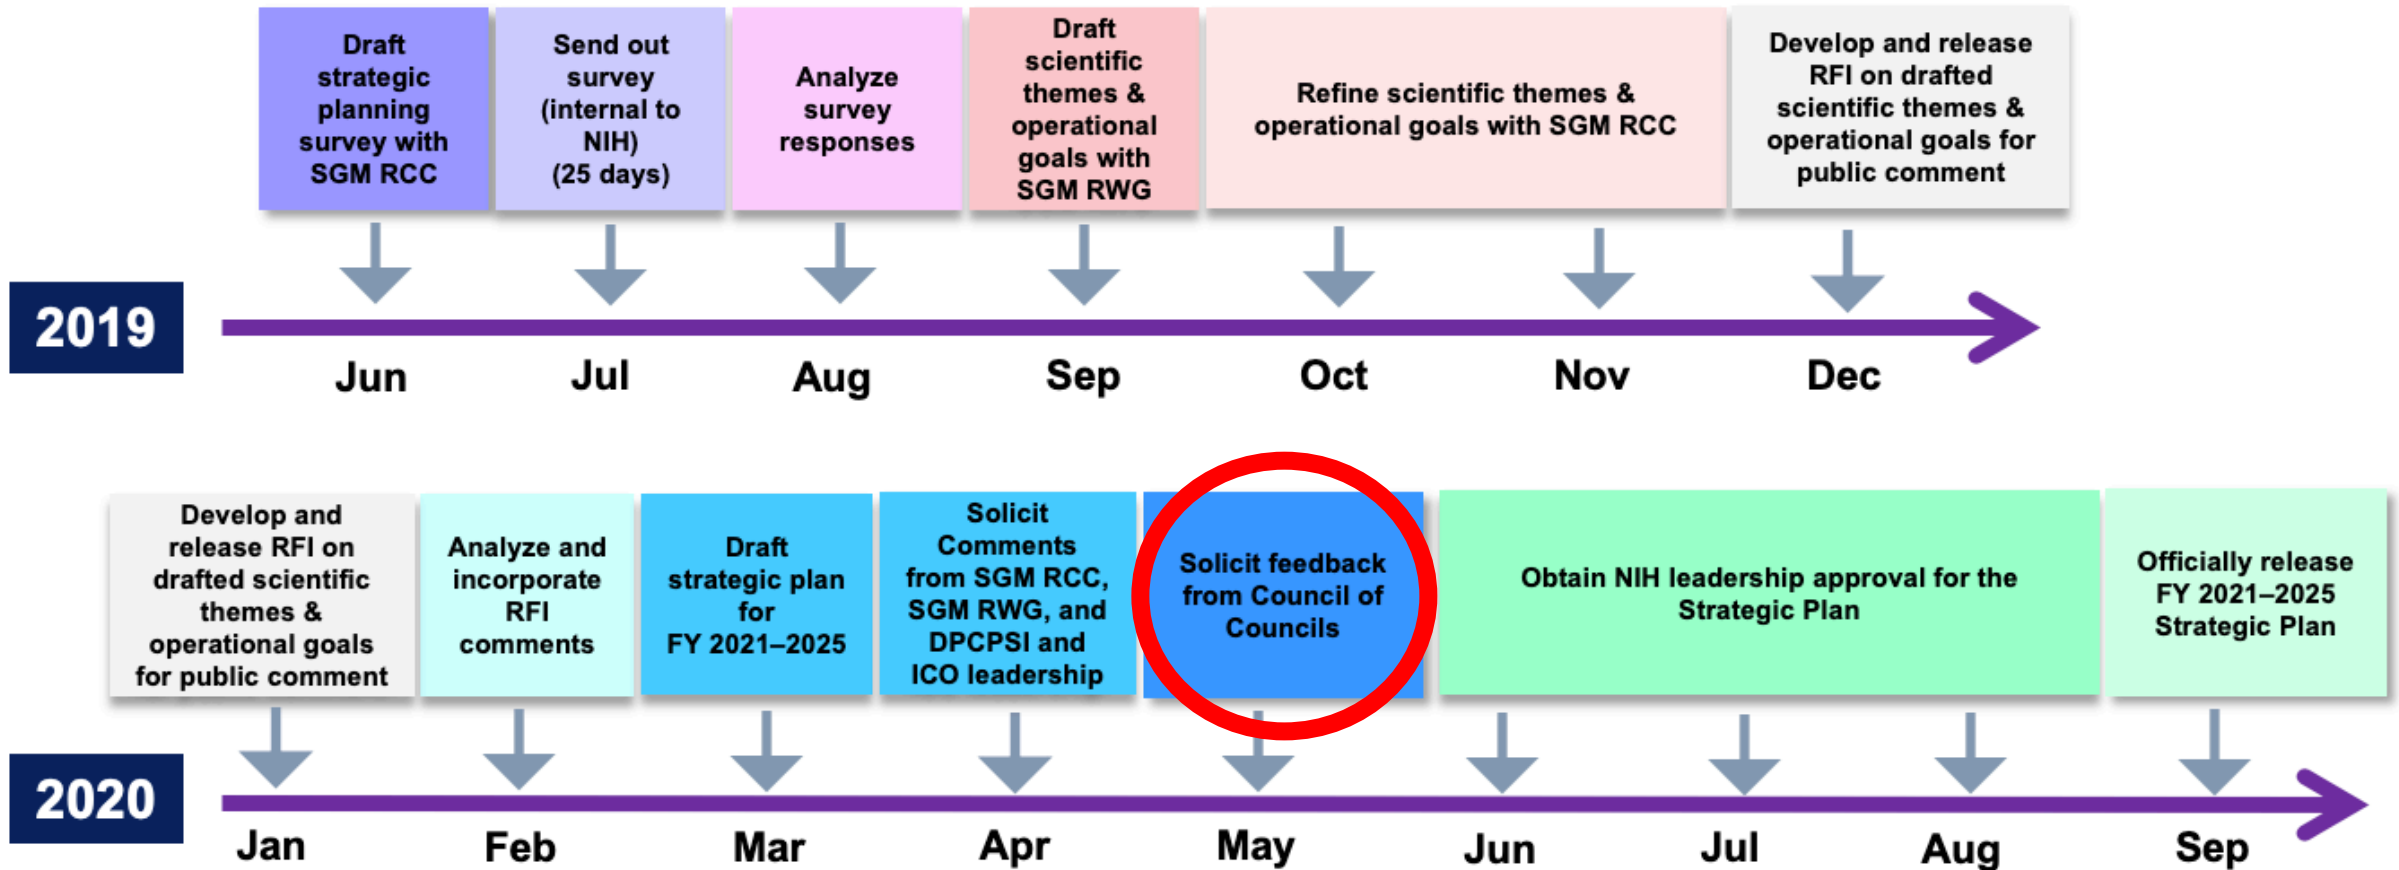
Draft strategic planning survey with SGM RCC

Send out survey (internal to NIH) (25 days)

Analyze survey responses

Draft scientific themes & operational goals with SGM RWG

Refine scientific themes & operational goals with SGM RCC

Develop and release RFI on drafted scientific themes & operational goals for public comment

2019

Jun Jul Aug Sep Oct Nov Dec

Develop and release RFI on drafted scientific themes & operational goals for public comment

Analyze and incorporate RFI comments

Draft strategic plan for FY 2021–2025

Solicit Comments from SGM RCC, SGM RWG, and DPCPSI and ICO leadership

Solicit feedback from Council of Councils

Obtain NIH leadership approval for the Strategic Plan

Officially release FY 2021–2025 Strategic Plan

2020

Jan Feb Mar Apr May Jun Jul Aug Sep